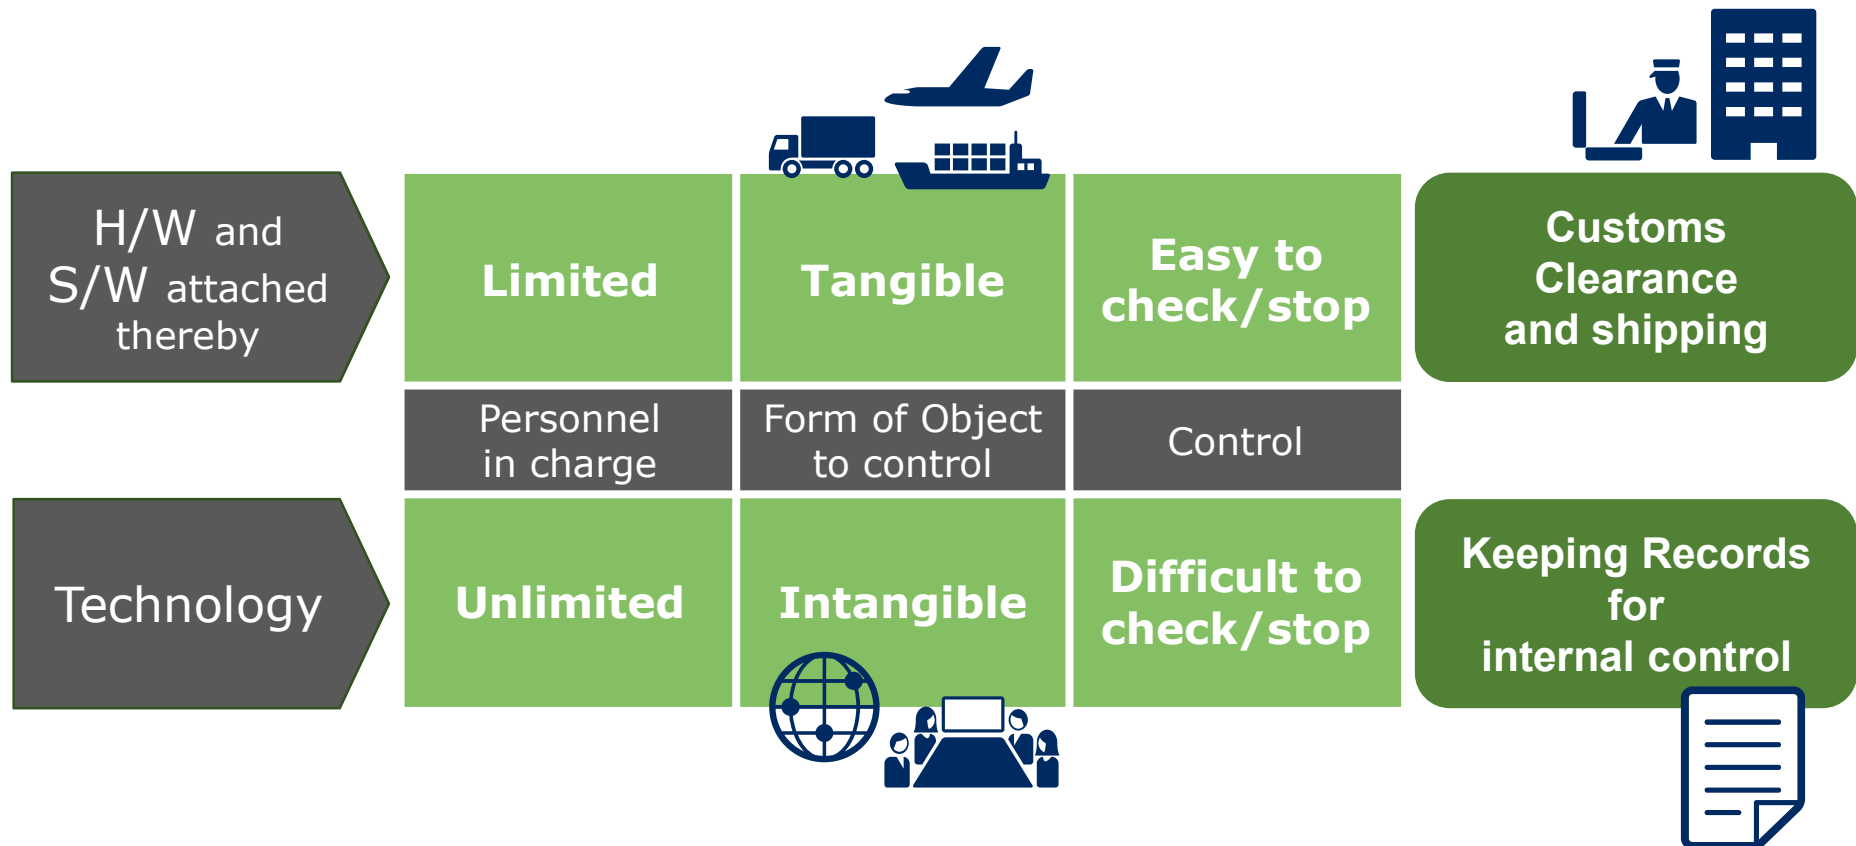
H/W and S/W attached thereby

Limited

Tangible

Easy to check/stop

Customs Clearance and shipping

Personnel in charge

Form of Object to control

Control

Technology

Unlimited

Intangible

Difficult to check/stop

Keeping Records for internal control